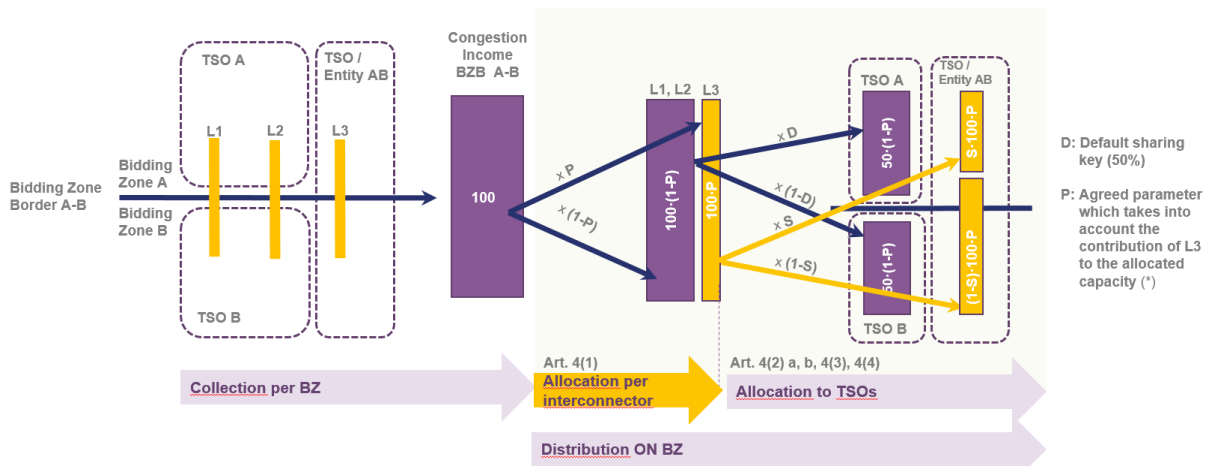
TSO A

TSO / Entity AB

Congestion Income BZB A-B

Bidding Zone Border A-B

Bidding Zone A

Bidding Zone B

L1

L2

L3

TSO B

100

x P

x (1-P)

L1, L2

L3

100·(1-P)

100·P

x D

x (1-D)

x S

x (1-S)

TSO A

50·(1-P)

TSO / Entity AB

S·100·P

50·(1-P)

(1-S)·100·P

TSO B

D: Default sharing key (50%)

P: Agreed parameter which takes into account the contribution of L3 to the allocated capacity (*)

Collection per BZ

Art. 4(1)

Allocation per interconnector

Art. 4(2) a, b, 4(3), 4(4)

Allocation to TSOs

Distribution ON BZ